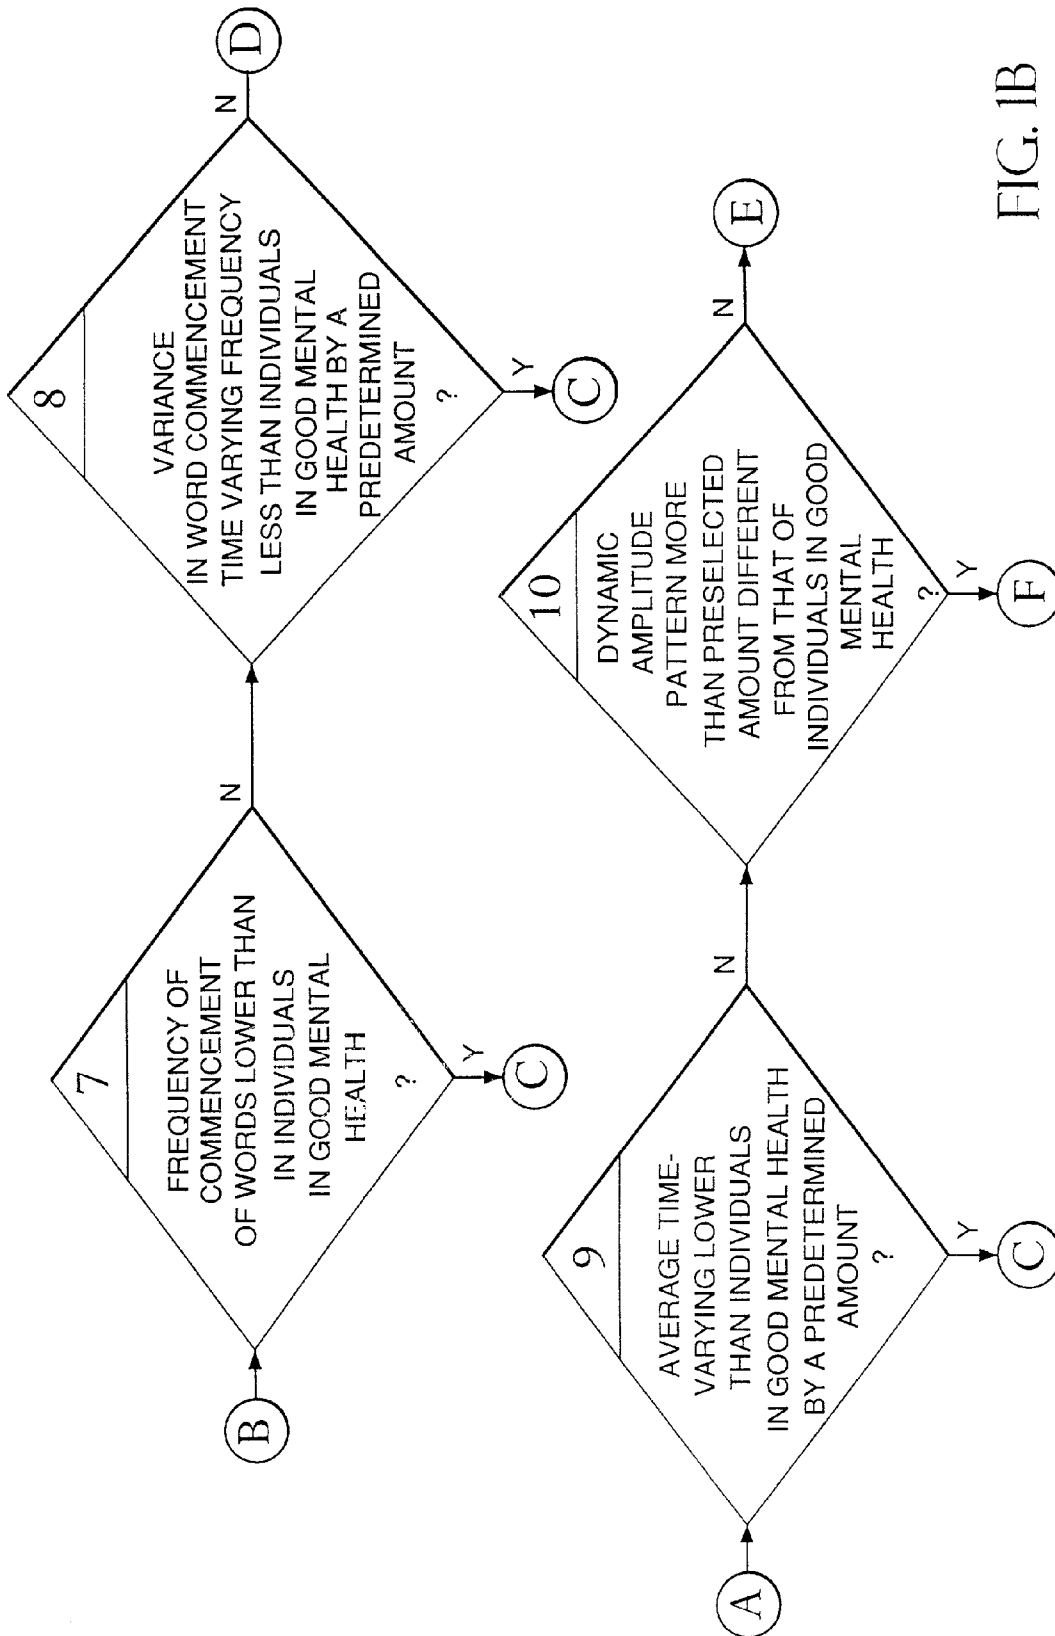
B

7
FREQUENCY OF COMMENCEMENT OF WORDS LOWER THAN IN INDIVIDUALS IN GOOD MENTAL HEALTH
?

Y
C

N

8
VARIANCE IN WORD COMMENCEMENT TIME VARYING FREQUENCY LESS THAN INDIVIDUALS IN GOOD MENTAL HEALTH BY A PREDETERMINED AMOUNT
?

Y
C

N
D

A

9
AVERAGE TIME-VARYING LOWER THAN INDIVIDUALS IN GOOD MENTAL HEALTH BY A PREDETERMINED AMOUNT
?

Y
C

N

10
DYNAMIC AMPLITUDE PATTERN MORE THAN PRESELECTED AMOUNT DIFFERENT FROM THAT OF INDIVIDUALS IN GOOD MENTAL HEALTH
?

Y
F

N
E

FIG. 1B